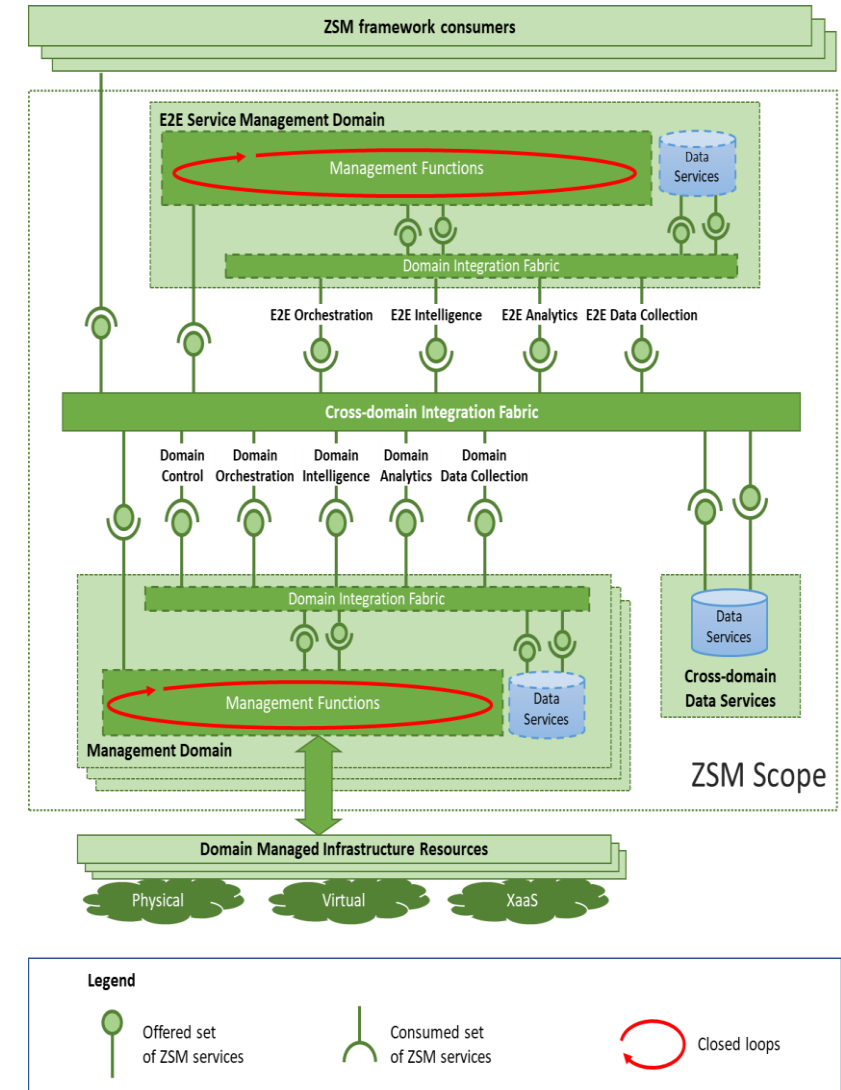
ZSM framework consumers

E2E Service Management Domain

Management Functions

Data Services

Domain Integration Fabric

E2E Orchestration

E2E Intelligence

E2E Analytics

E2E Data Collection

Cross-domain Integration Fabric

Domain Control

Domain Orchestration

Domain Intelligence

Domain Analytics

Domain Data Collection

Domain Integration Fabric

Management Functions

Data Services

Management Domain

Data Services

Cross-domain Data Services

ZSM Scope

Domain Managed Infrastructure Resources

Physical

Virtual

XaaS

Legend

Offered set of ZSM services

Consumed set of ZSM services

Closed loops